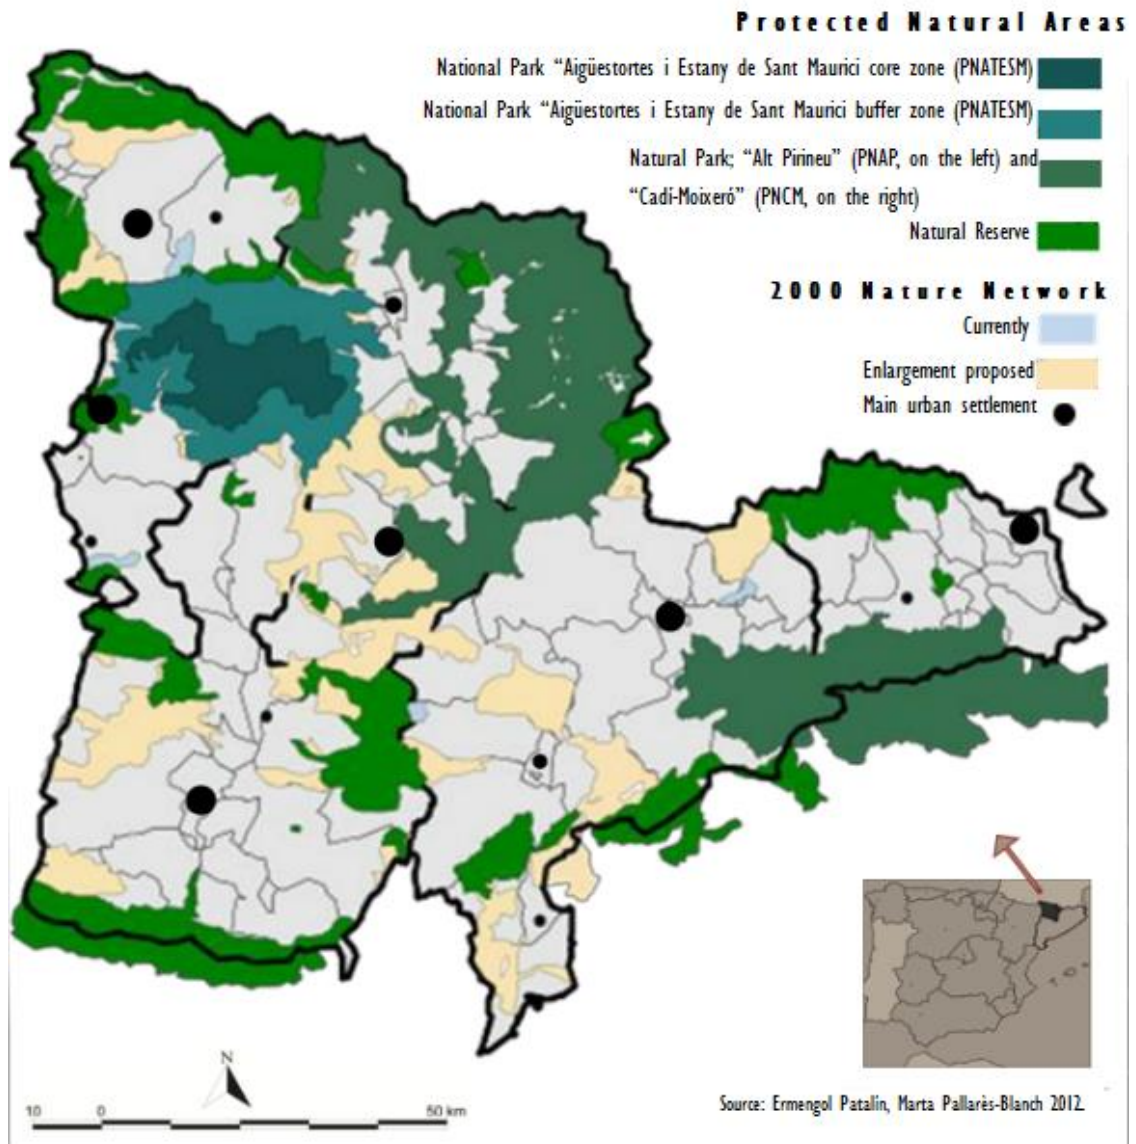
Protected Natural Areas

National Park "Aigüestortes i Estany de Sant Maurici core zone (PNATESM)

National Park "Aigüestortes i Estany de Sant Maurici buffer zone (PNATESM)

Natural Park; "Alt Pirineu" (PNAP, on the left) and "Cadí-Moixeró" (PNCM, on the right)

Natural Reserve

2000 Nature Network

Currently

Enlargement proposed

Main urban settlement

N

10 0 50 km

Source: Ermengol Patalin, Marta Pallarès-Blanch 2012.